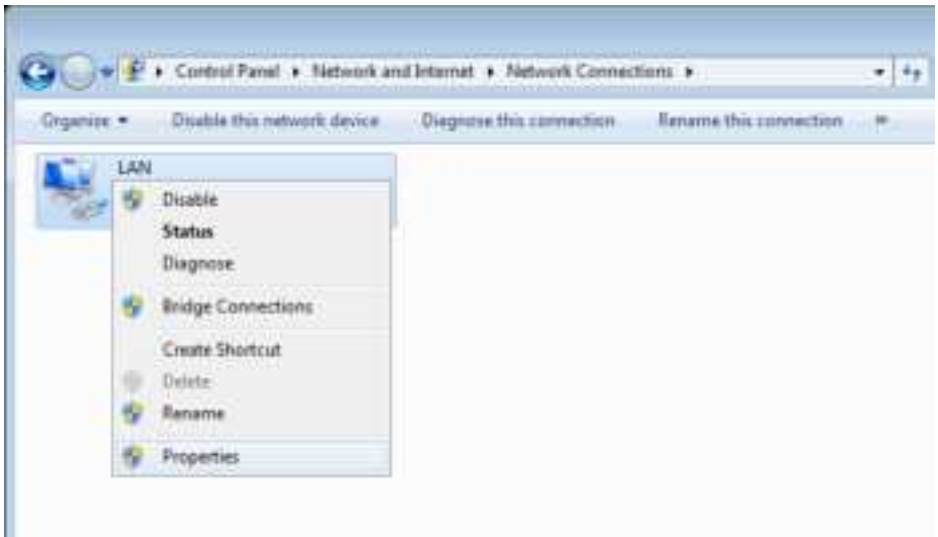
Control Panel ▸ Network and Internet ▸ Network Connections ▸

Organize ▾ Disable this network device Diagnose this connection Rename this connection »

LAN

Disable
Status
Diagnose
Bridge Connections
Create Shortcut
Delete
Rename
Properties